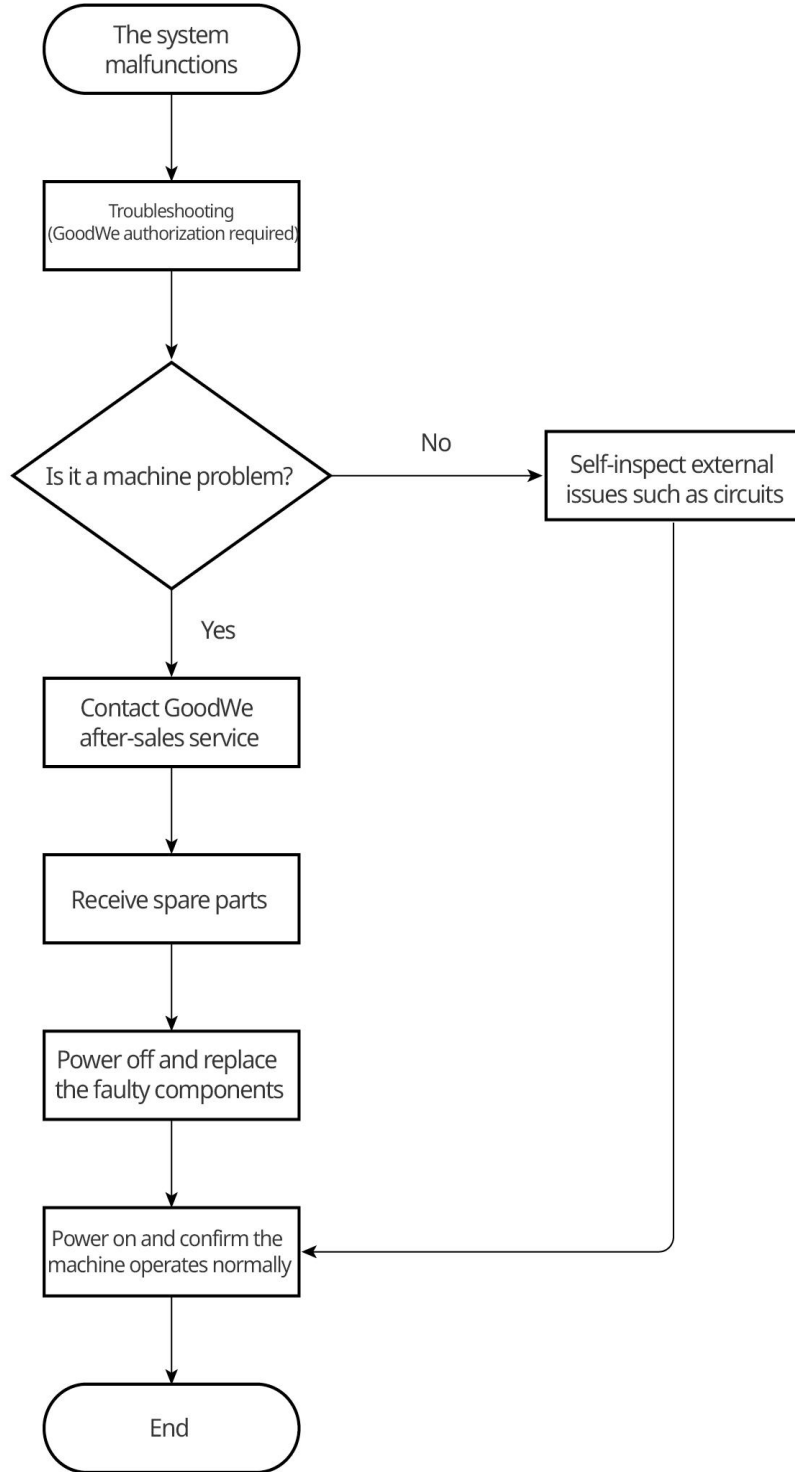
The system malfunctions

Troubleshooting (GoodWe authorization required)

Is it a machine problem?

No

Self-inspect external issues such as circuits

Yes

Contact GoodWe after-sales service

Receive spare parts

Power off and replace the faulty components

Power on and confirm the machine operates normally

End